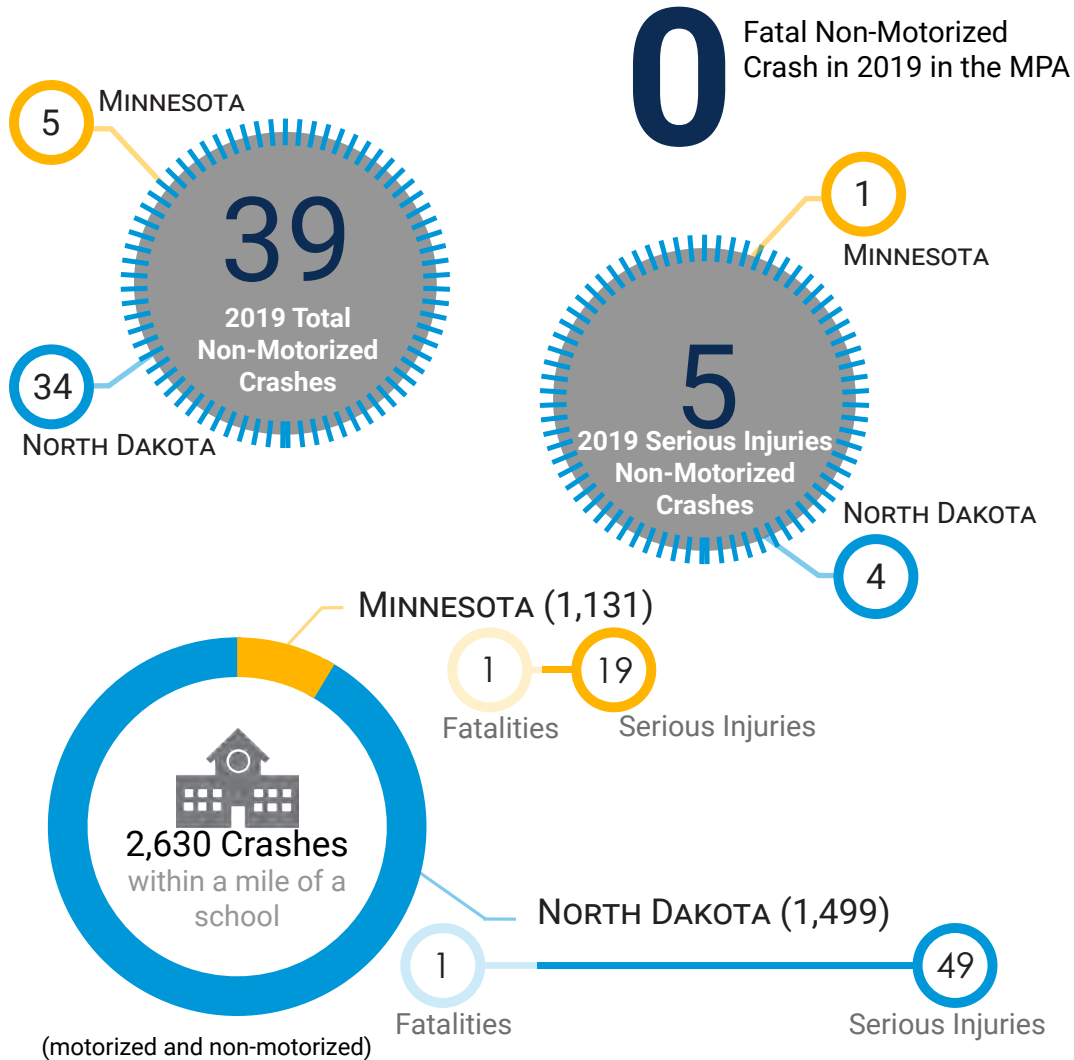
0 Fatal Non-Motorized Crash in 2019 in the MPA

5 MINNESOTA

39
2019 Total Non-Motorized Crashes

34 NORTH DAKOTA

1 MINNESOTA

5
2019 Serious Injuries Non-Motorized Crashes

NORTH DAKOTA 4

MINNESOTA (1,131)
1 Fatalities
19 Serious Injuries

2,630 Crashes
within a mile of a school

NORTH DAKOTA (1,499)
1 Fatalities
49 Serious Injuries

(motorized and non-motorized)